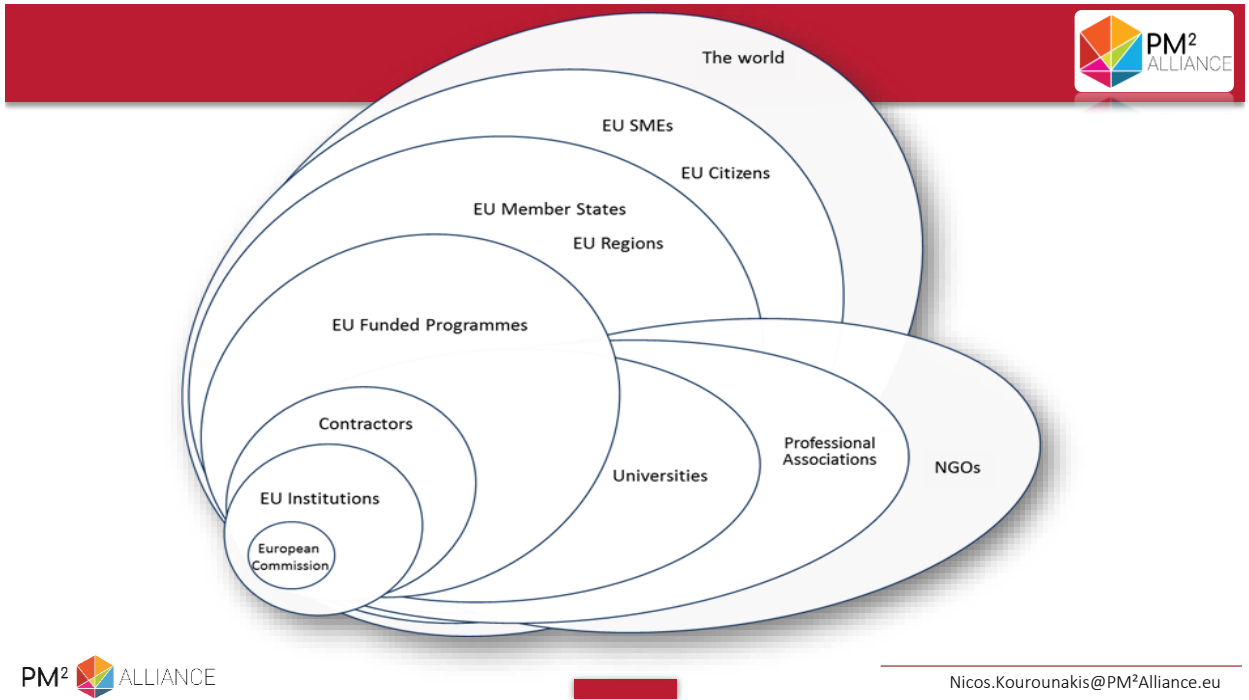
PM$^2$ ALLIANCE

The world

EU SMEs

EU Citizens

EU Member States

EU Regions

EU Funded Programmes

Contractors

EU Institutions

European Commission

Universities

Professional Associations

NGOs

PM$^2$ ALLIANCE

Nicos.Kourounakis@PM$^2$Alliance.eu